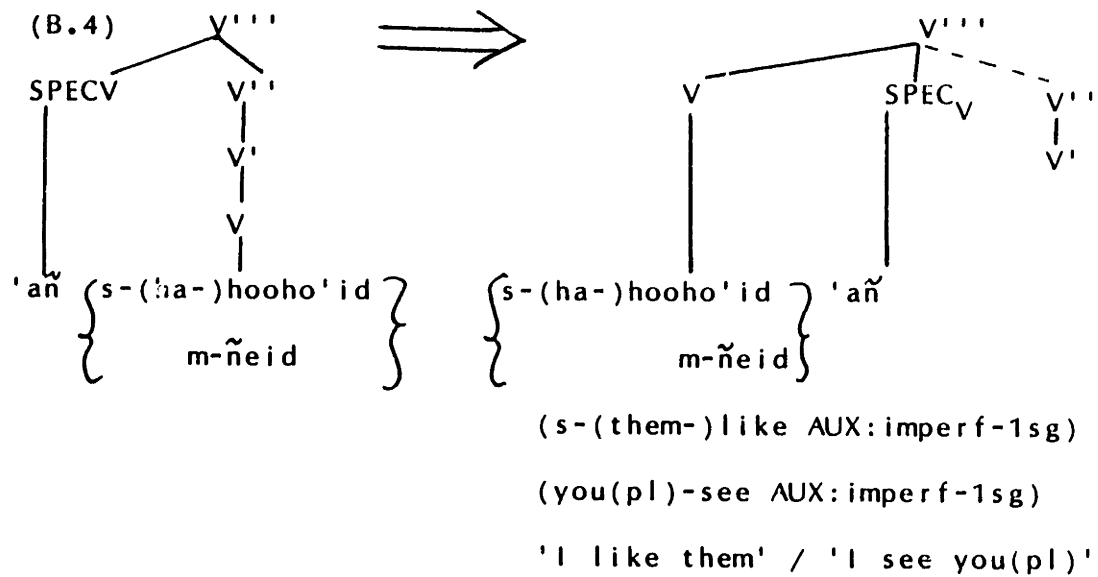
(B.4) V'''

SPECV V''

V'

V

'añ $\left\{ \begin{matrix} \text{s-(ha-)hooho'id} \\ \text{m-ñeid} \end{matrix} \right\}$

$\Longrightarrow$

V'''

V SPEC$_V$ V''

V'

$\left\{ \begin{matrix} \text{s-(ha-)hooho'id} \\ \text{m-ñeid} \end{matrix} \right\}$ 'añ

(s-(them-)like AUX:imperf-1sg)

(you(pl)-see AUX:imperf-1sg)

'I like them' / 'I see you(pl)'